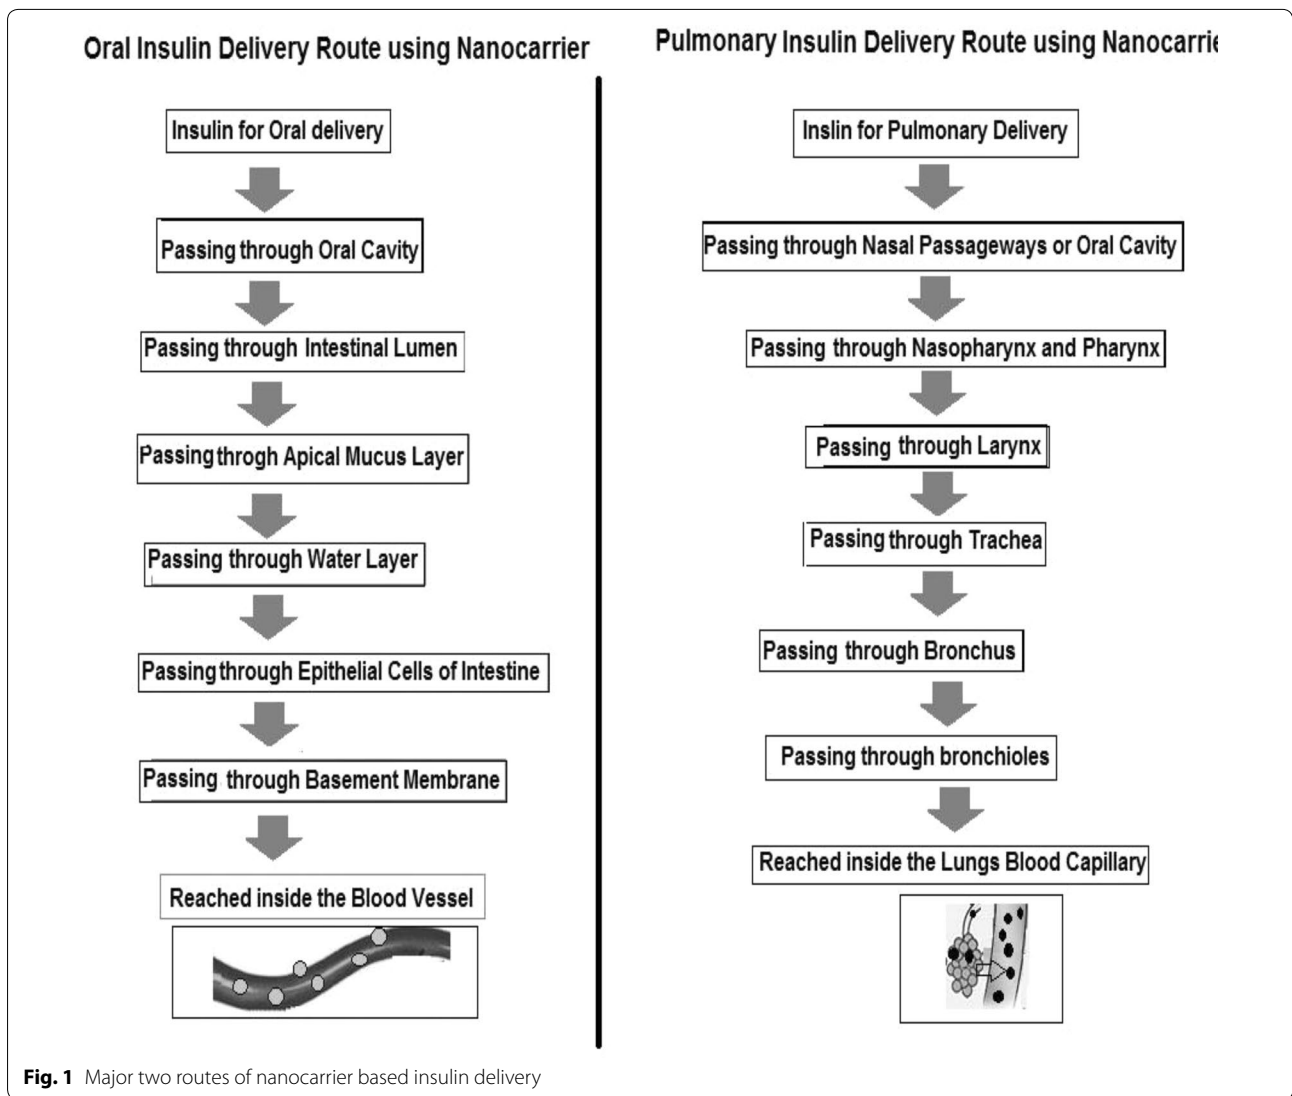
Oral Insulin Delivery Route using Nanocarrier

Insulin for Oral delivery

Passing through Oral Cavity

Passing through Intestinal Lumen

Passing throgh Apical Mucus Layer

Passing through Water Layer

Passing through Epithelial Cells of Intestine

Passing through Basement Membrane

Reached inside the Blood Vessel

Pulmonary Insulin Delivery Route using Nanocarri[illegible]

Inslin for Pulmonary Delivery

Passing through Nasal Passageways or Oral Cavity

Passing through Nasopharynx and Pharynx

Passing through Larynx

Passing through Trachea

Passing through Bronchus

Passing through bronchioles

Reached inside the Lungs Blood Capillary

Fig. 1 Major two routes of nanocarrier based insulin delivery